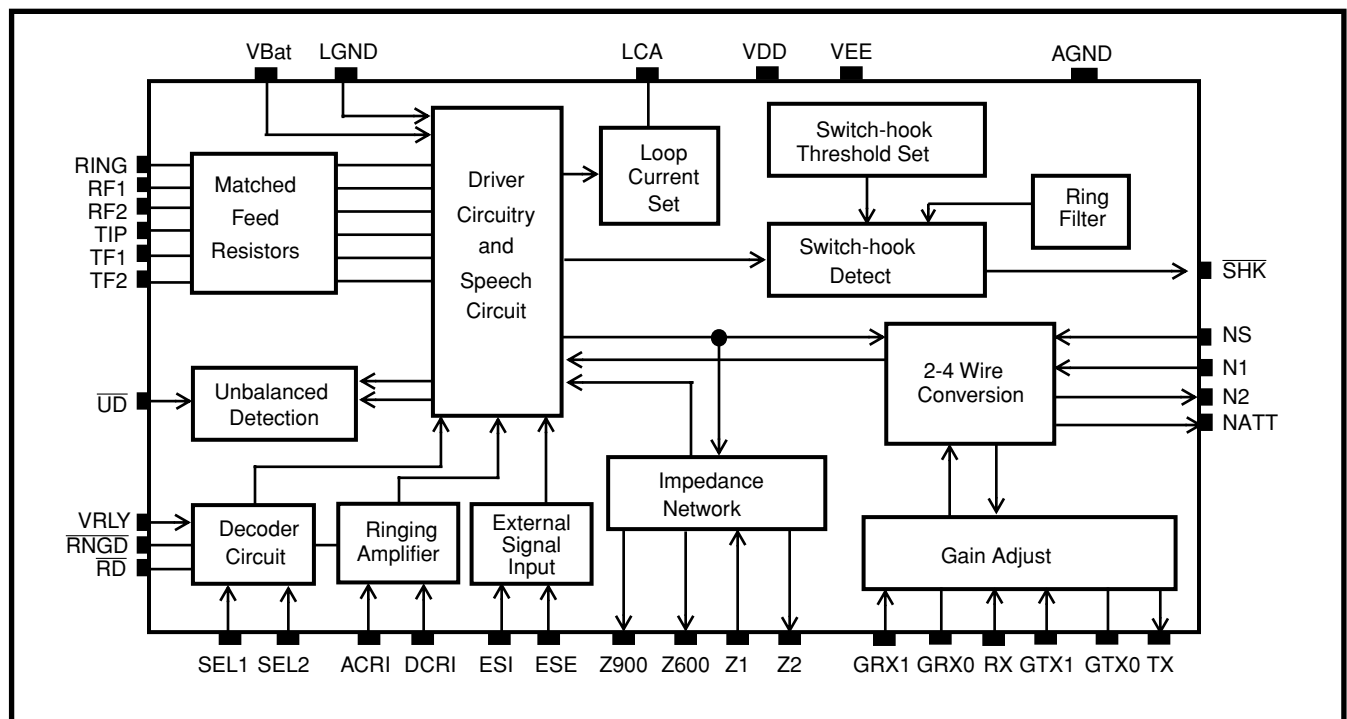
VBat LGND LCA VDD VEE AGND

RING
RF1
RF2
TIP
TF1
TF2

Matched Feed Resistors

Driver Circuitry and Speech Circuit

Loop Current Set

Switch-hook Threshold Set

Ring Filter

Switch-hook Detect

$\overline{SHK}$

NS
N1
N2
NATT

2-4 Wire Conversion

$\overline{UD}$

Unbalanced Detection

Impedance Network

VRLY
$\overline{RNGD}$
$\overline{RD}$

Decoder Circuit

Ringing Amplifier

External Signal Input

Gain Adjust

SEL1 SEL2 ACRI DCRI ESI ESE Z900 Z600 Z1 Z2 GRX1 GRX0 RX GTX1 GTX0 TX